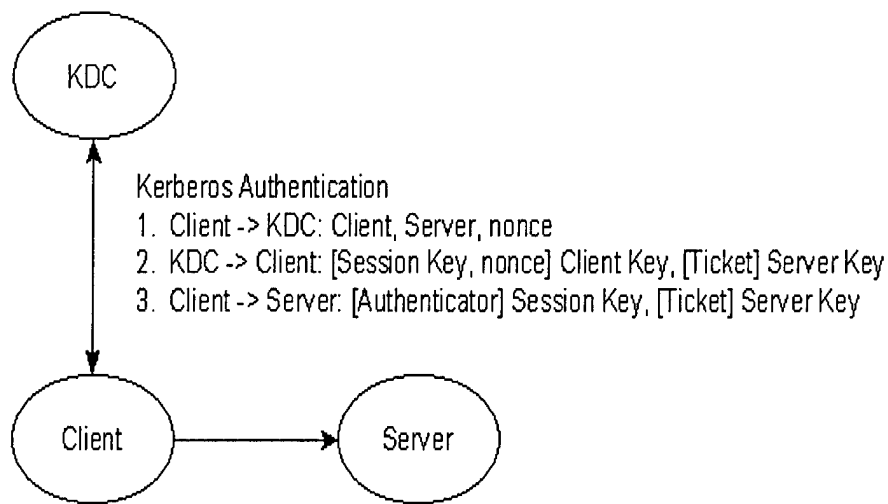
KDC

Kerberos Authentication
1. Client -> KDC: Client, Server, nonce
2. KDC -> Client: [Session Key, nonce] Client Key, [Ticket] Server Key
3. Client -> Server: [Authenticator] Session Key, [Ticket] Server Key

Client

Server